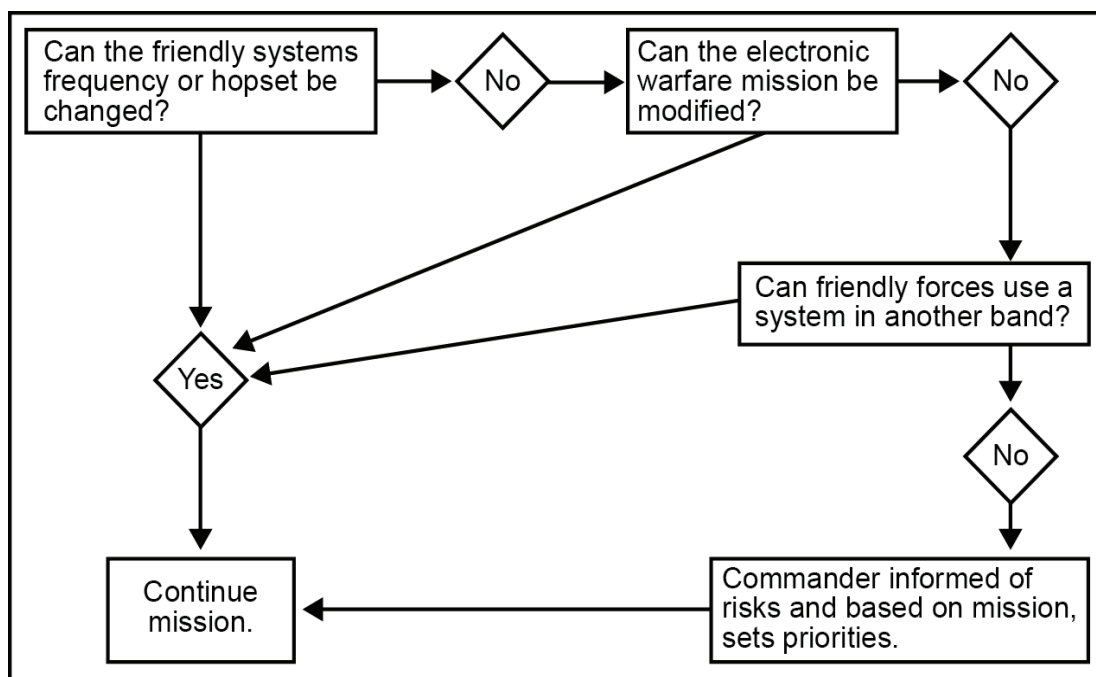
Can the friendly systems frequency or hopset be changed?

No

Can the electronic warfare mission be modified?

No

Can friendly forces use a system in another band?

Yes

No

Continue mission.

Commander informed of risks and based on mission, sets priorities.